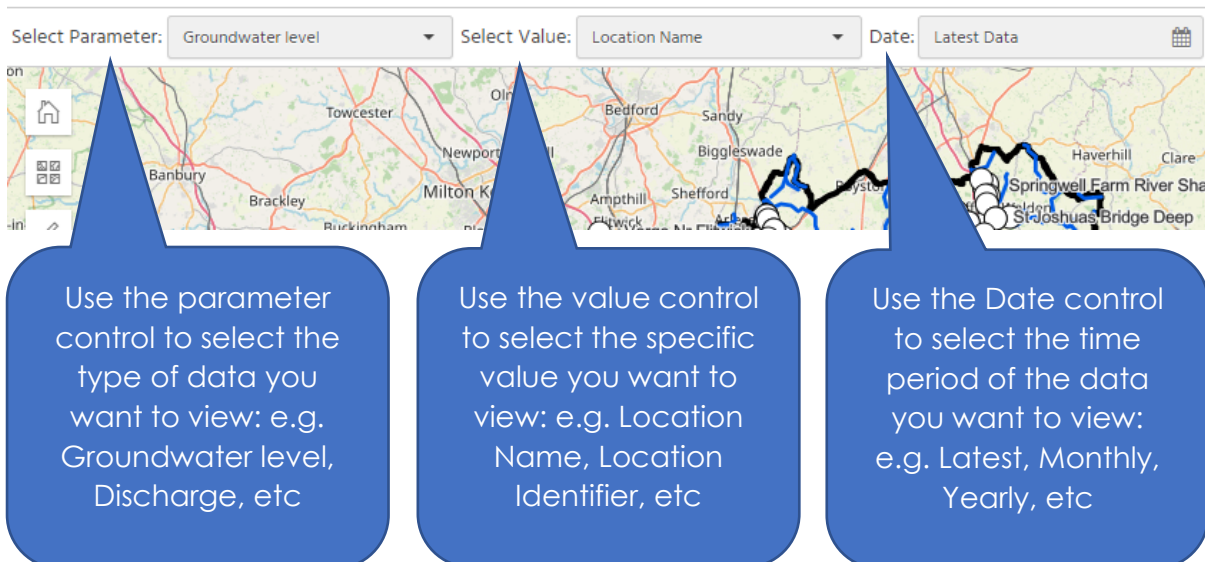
Select Parameter: Groundwater level

Select Value: Location Name

Date: Latest Data

on

Towcester

Oln

Bedford

Sandy

Newport

ll

Biggleswade

Haverhill

Clare

Banbury

Milton K

Ampthill

Shefford

Royston

Springwell Farm River Sha

Brackley

St Joshuas Bridge Deep

Buckingham

Flitwick

Use the parameter control to select the type of data you want to view: e.g. Groundwater level, Discharge, etc

Use the value control to select the specific value you want to view: e.g. Location Name, Location Identifier, etc

Use the Date control to select the time period of the data you want to view: e.g. Latest, Monthly, Yearly, etc